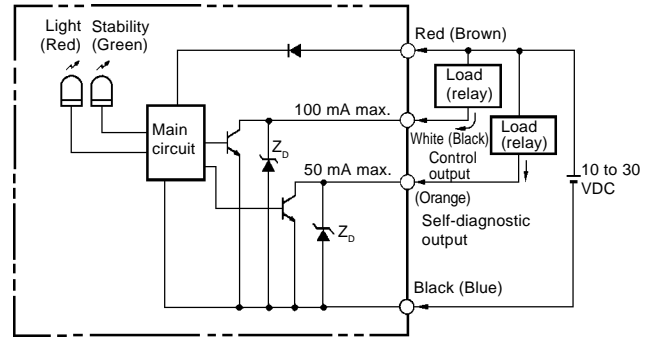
Light (Red)
Stability (Green)

Red (Brown)

Load (relay)

100 mA max.

Main circuit

$Z_D$

White (Black)
Control output

Load (relay)

50 mA max.

(Orange)
Self-diagnostic output

10 to 30 VDC

$Z_D$

Black (Blue)